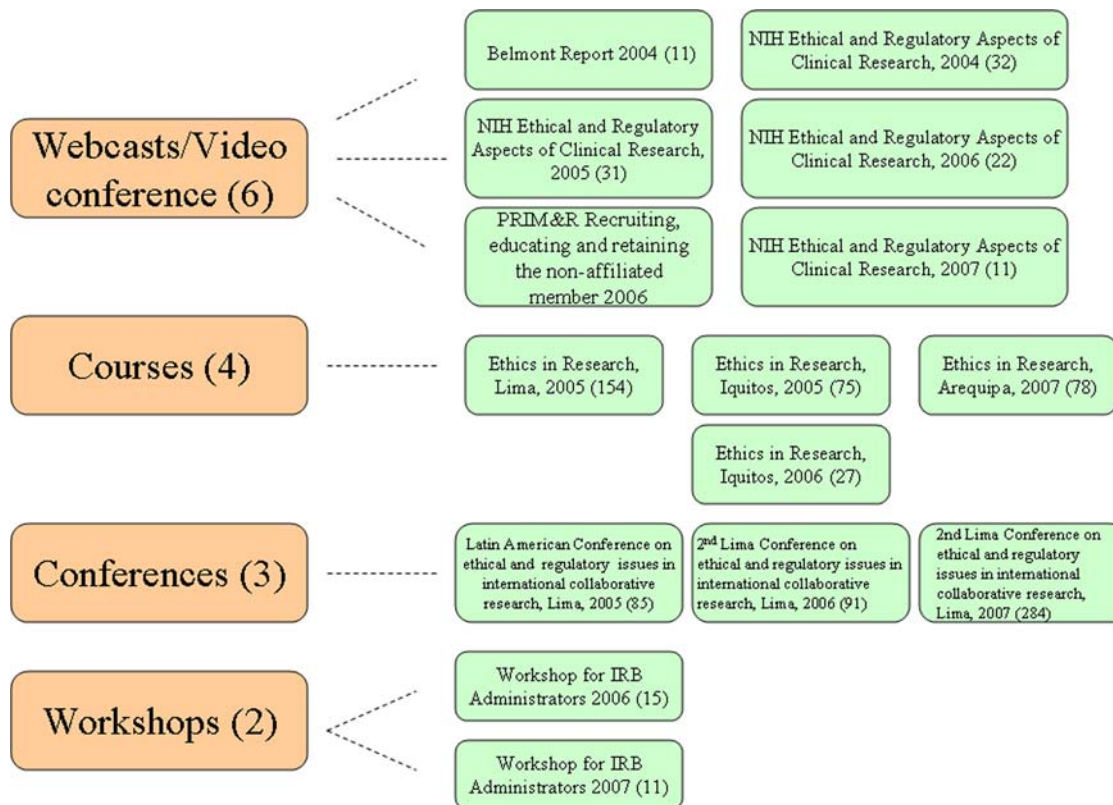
Webcasts/Video conference (6)

Belmont Report 2004 (11)

NIH Ethical and Regulatory Aspects of Clinical Research, 2004 (32)

NIH Ethical and Regulatory Aspects of Clinical Research, 2005 (31)

NIH Ethical and Regulatory Aspects of Clinical Research, 2006 (22)

PRIM&R Recruiting, educating and retaining the non-affiliated member 2006

NIH Ethical and Regulatory Aspects of Clinical Research, 2007 (11)

Courses (4)

Ethics in Research, Lima, 2005 (154)

Ethics in Research, Iquitos, 2005 (75)

Ethics in Research, Arequipa, 2007 (78)

Ethics in Research, Iquitos, 2006 (27)

Conferences (3)

Latin American Conference on ethical and regulatory issues in international collaborative research, Lima, 2005 (85)

$2^{nd}$ Lima Conference on ethical and regulatory issues in international collaborative research, Lima, 2006 (91)

2nd Lima Conference on ethical and regulatory issues in international collaborative research, Lima, 2007 (284)

Workshops (2)

Workshop for IRB Administrators 2006 (15)

Workshop for IRB Administrators 2007 (11)